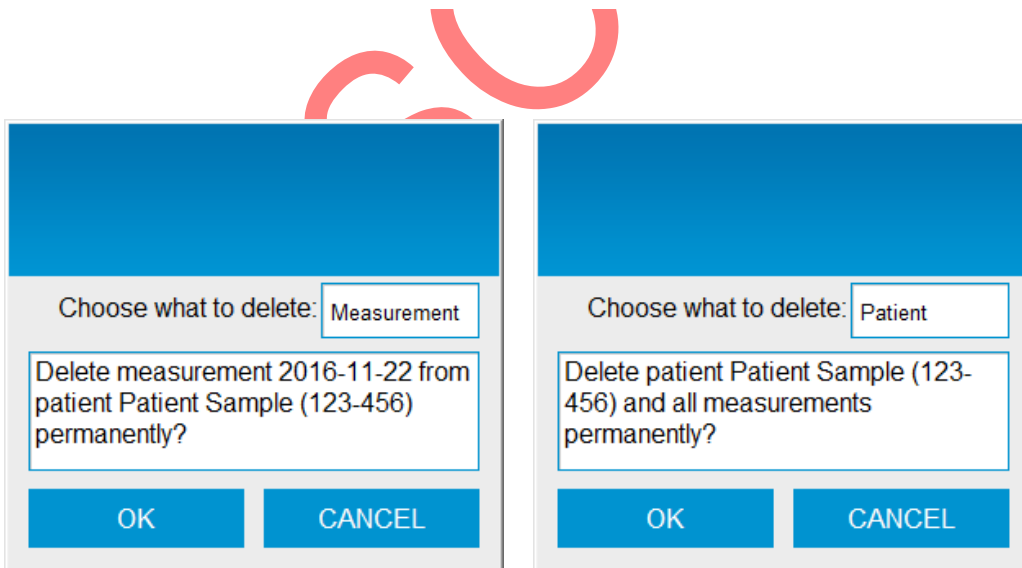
Choose what to delete: Measurement

Delete measurement 2016-11-22 from patient Patient Sample (123-456) permanently?

OK

CANCEL

Choose what to delete: Patient

Delete patient Patient Sample (123-456) and all measurements permanently?

OK

CANCEL